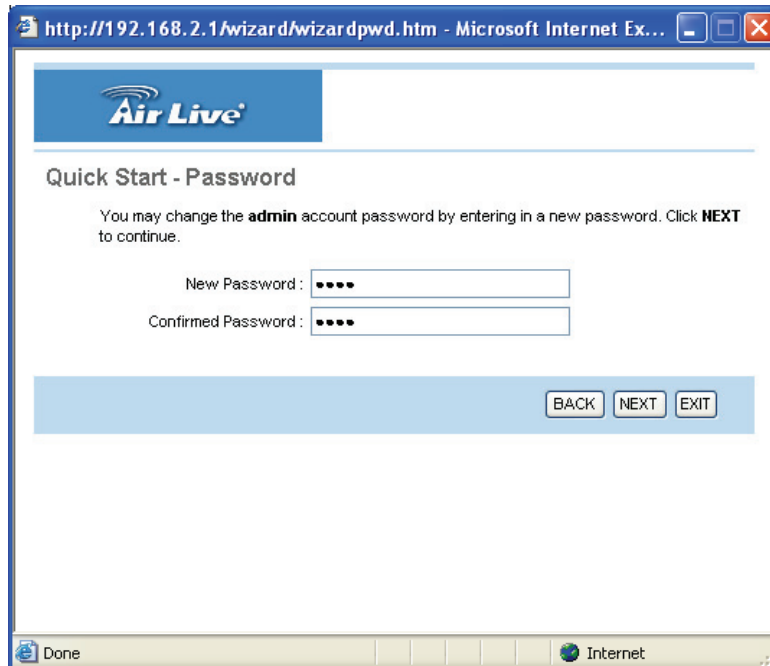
http://192.168.2.1/wizard/wizardpwd.htm - Microsoft Internet Ex...

Air Live

Quick Start - Password

You may change the **admin** account password by entering in a new password. Click **NEXT** to continue.

New Password : ••••

Confirmed Password : ••••

BACK NEXT EXIT

Done

Internet